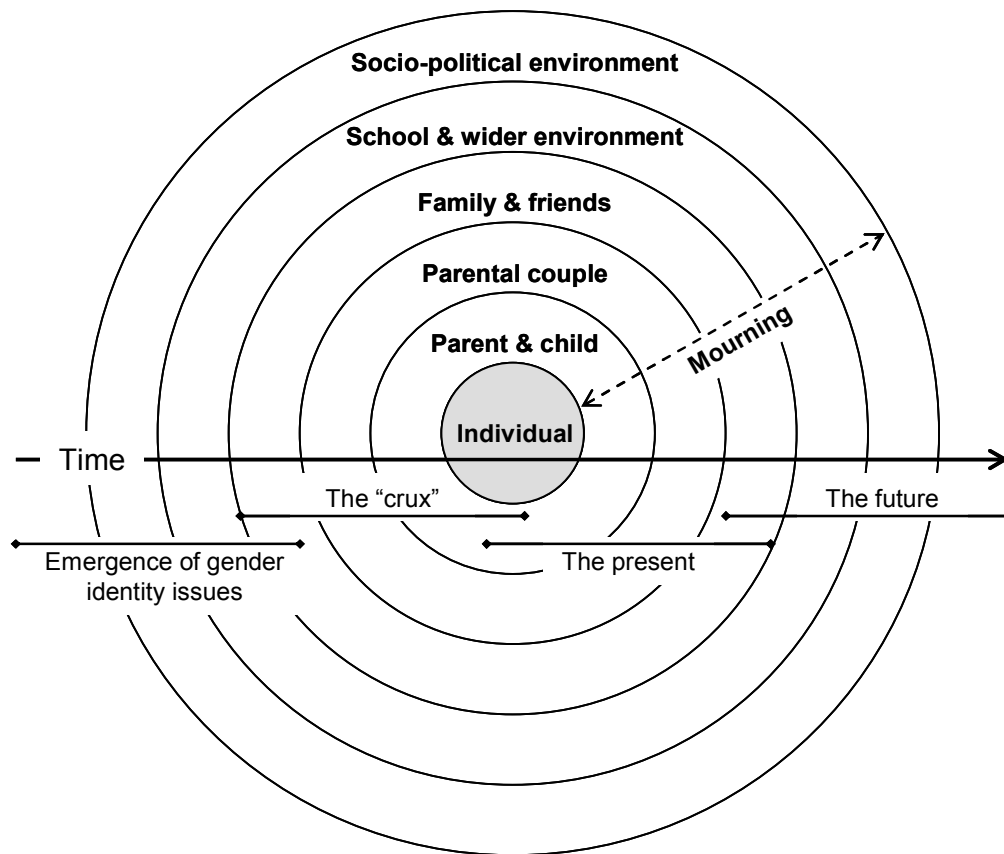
Socio-political environment

School & wider environment

Family & friends

Parental couple

Parent & child

Mourning

Individual

Time

The "crux"

The future

Emergence of gender identity issues

The present